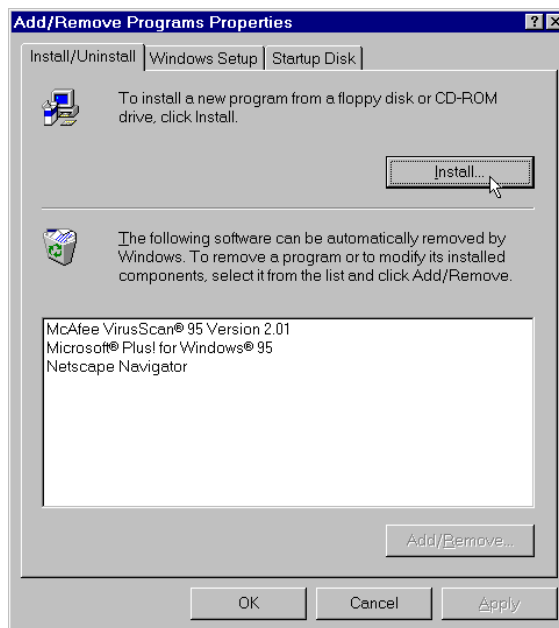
Add/Remove Programs Properties

? X

Install/Uninstall | Windows Setup | Startup Disk

To install a new program from a floppy disk or CD-ROM drive, click Install.

Install...

The following software can be automatically removed by Windows. To remove a program or to modify its installed components, select it from the list and click Add/Remove.

McAfee VirusScan® 95 Version 2.01
Microsoft® Plus! for Windows® 95
Netscape Navigator

Add/Remove...

OK | Cancel | Apply